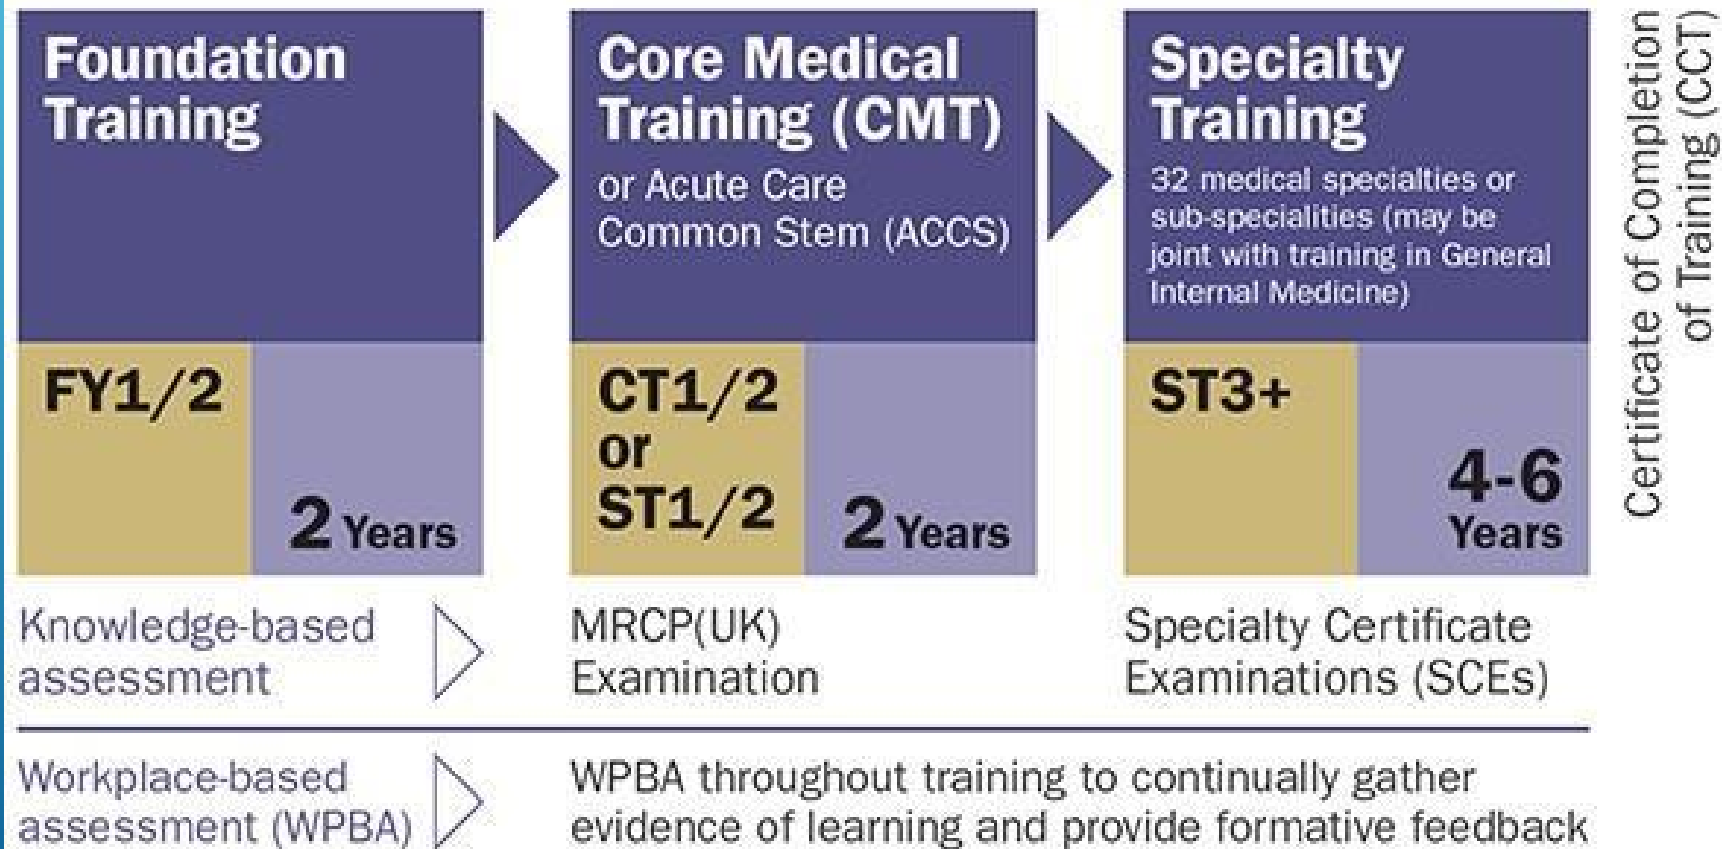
Foundation Training

FY1/2

2 Years

Core Medical Training (CMT)
or Acute Care Common Stem (ACCS)

CT1/2 or ST1/2

2 Years

Specialty Training
32 medical specialties or sub-specialities (may be joint with training in General Internal Medicine)

ST3+

4-6 Years

Certificate of Completion of Training (CCT)

Knowledge-based assessment

MRCP(UK) Examination

Specialty Certificate Examinations (SCEs)

Workplace-based assessment (WPBA)

WPBA throughout training to continually gather evidence of learning and provide formative feedback